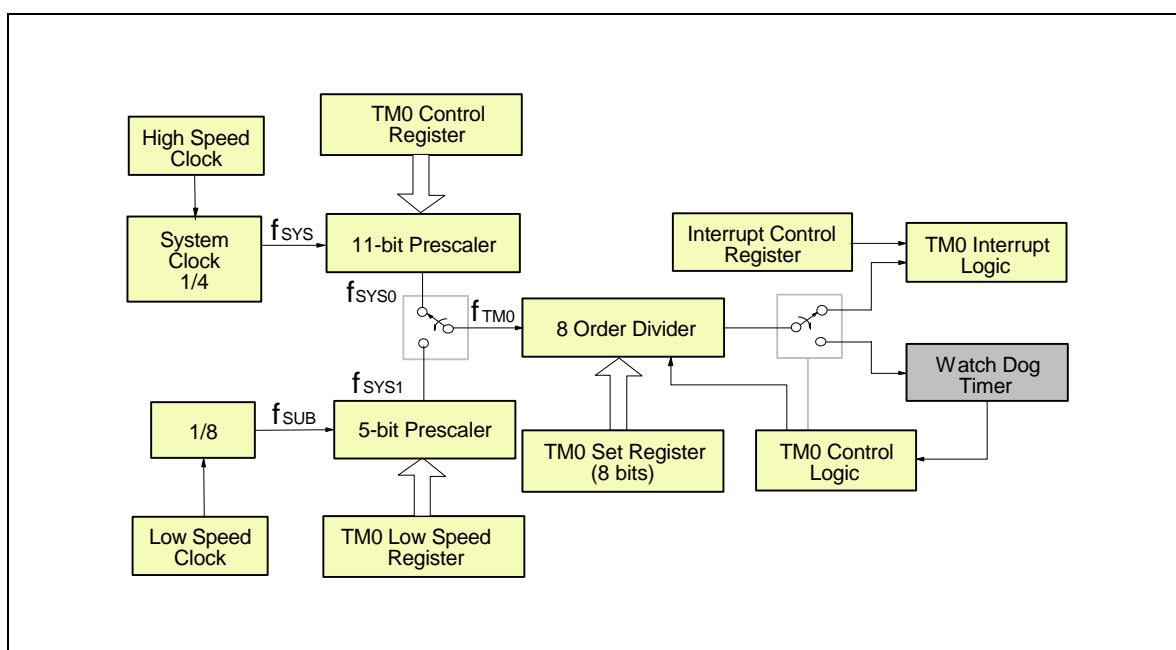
TM0 Control Register

High Speed Clock

System Clock 1/4

$f_{SYS}$

11-bit Prescaler

Interrupt Control Register

TM0 Interrupt Logic

$f_{SYS0}$

$f_{TM0}$

8 Order Divider

Watch Dog Timer

$f_{SYS1}$

1/8

$f_{SUB}$

5-bit Prescaler

TM0 Set Register (8 bits)

TM0 Control Logic

Low Speed Clock

TM0 Low Speed Register